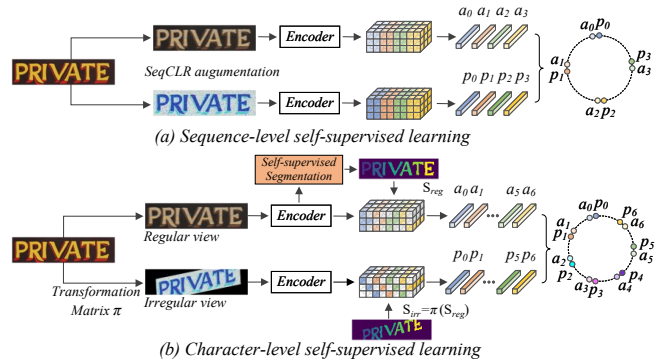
PRIVATE

PRIVATE

Encoder

$a_0$ $a_1$ $a_2$ $a_3$

SeqCLR augumentation

PRIVATE

Encoder

$p_0$ $p_1$ $p_2$ $p_3$

$a_0p_0$

$a_1$
$p_1$

$p_3$
$a_3$

$a_2p_2$

(a) Sequence-level self-supervised learning

Self-supervised Segmentation

PRIVATE

PRIVATE

$S_{reg}$

$a_0$ $a_1$ ... $a_5$ $a_6$

PRIVATE

Encoder

Regular view

$a_0p_0$

$p_6$
$a_6$

$a_1$
$p_1$

$p_5$
$a_5$

$a_2$
$p_2$

$p_4$
$a_4$

$a_3p_3$

Transformation Matrix $\pi$

PRIVATE

Irregular view

Encoder

$p_0$ $p_1$ ... $p_5$ $p_6$

$S_{irr}=\pi(S_{reg})$

PRIVATE

(b) Character-level self-supervised learning